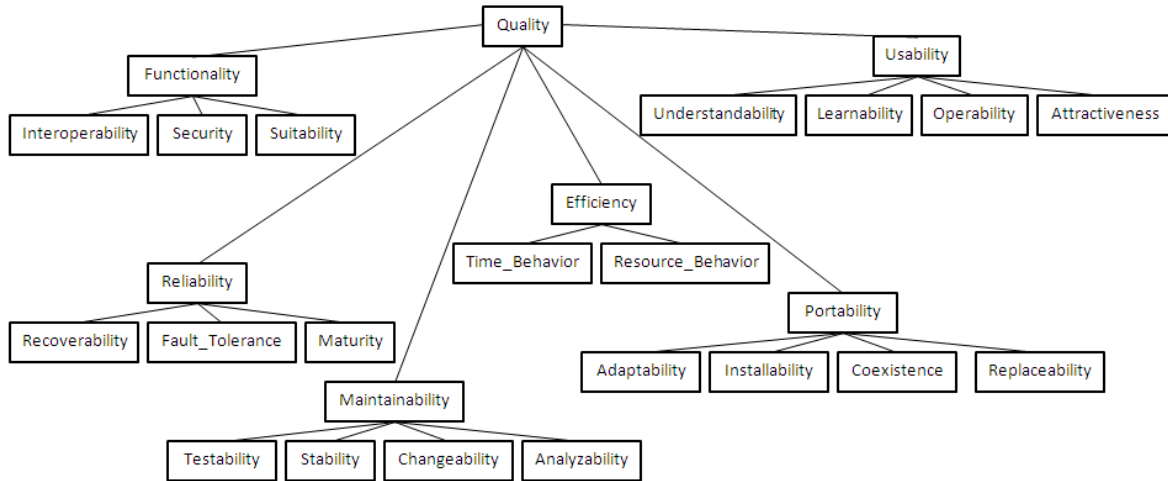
Quality

Functionality

Interoperability

Security

Suitability

Usability

Understandability

Learnability

Operability

Attractiveness

Efficiency

Time_Behavior

Resource_Behavior

Reliability

Recoverability

Fault_Tolerance

Maturity

Portability

Adaptability

Installability

Coexistence

Replaceability

Maintainability

Testability

Stability

Changeability

Analyzability